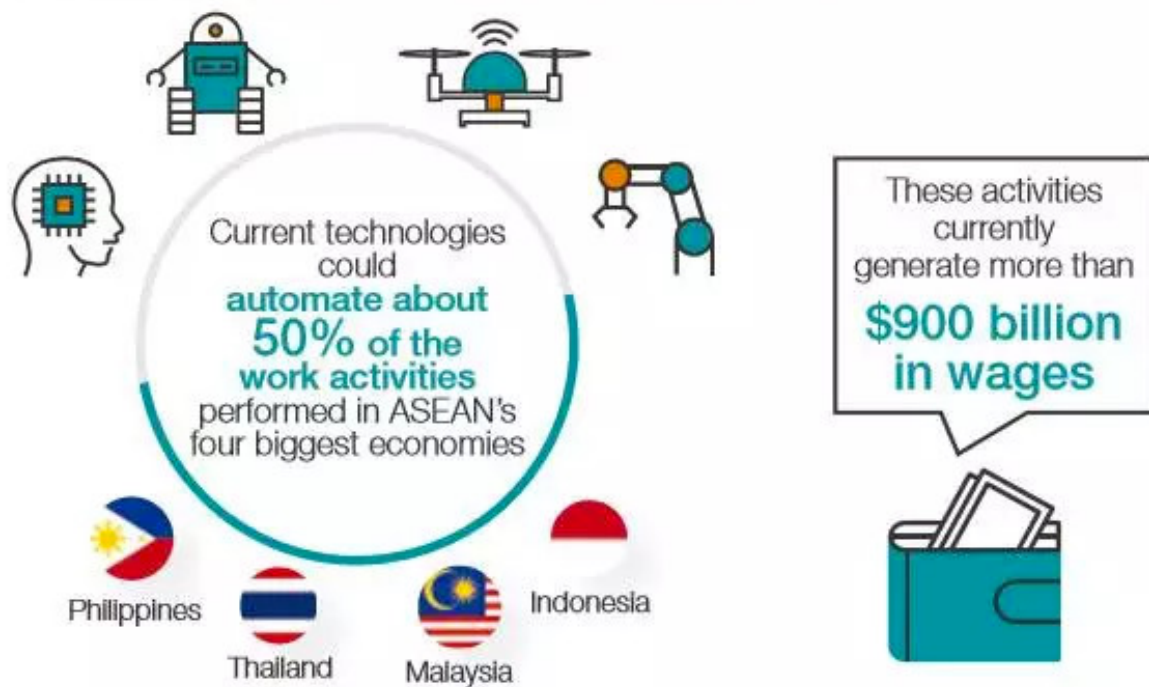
Current technologies could automate about 50% of the work activities performed in ASEAN's four biggest economies

Philippines

Thailand

Malaysia

Indonesia

These activities currently generate more than $900 billion in wages